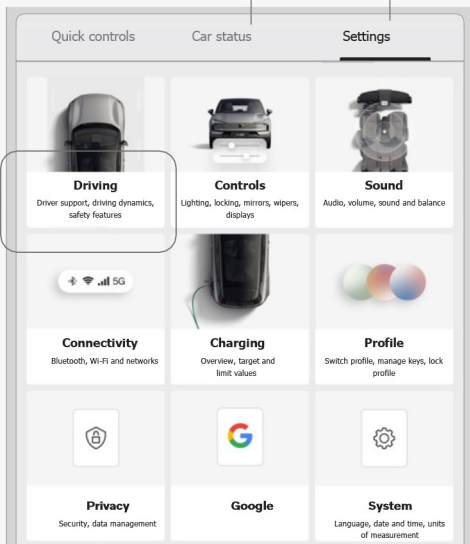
Quick controls

Car status

Settings

Driving
Driver support, driving dynamics, safety features

Controls
Lighting, locking, mirrors, wipers, displays

Sound
Audio, volume, sound and balance

5G

Connectivity
Bluetooth, Wi-Fi and networks

Charging
Overview, target and limit values

Profile
Switch profile, manage keys, lock profile

G

Privacy
Security, data management

Google

System
Language, date and time, units of measurement